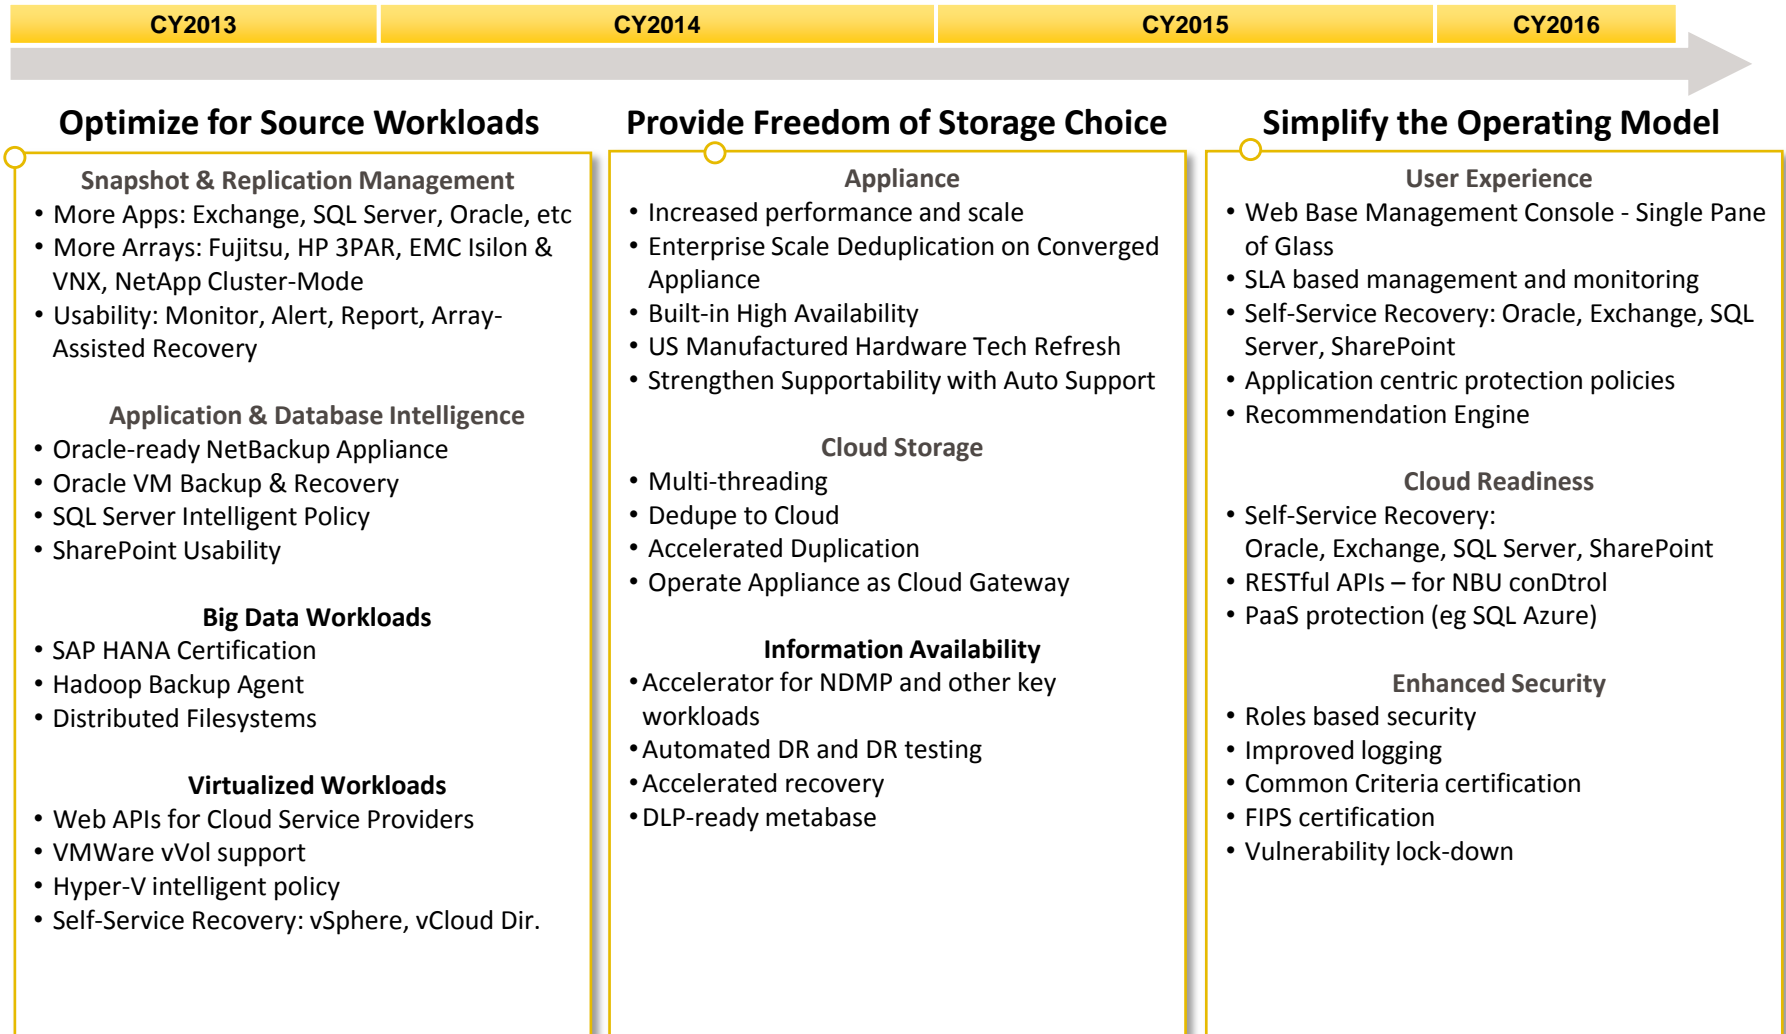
CY2013

CY2014

CY2015

CY2016

Optimize for Source Workloads

Snapshot & Replication Management
• More Apps: Exchange, SQL Server, Oracle, etc
• More Arrays: Fujitsu, HP 3PAR, EMC Isilon & VNX, NetApp Cluster-Mode
• Usability: Monitor, Alert, Report, Array-Assisted Recovery

Application & Database Intelligence
• Oracle-ready NetBackup Appliance
• Oracle VM Backup & Recovery
• SQL Server Intelligent Policy
• SharePoint Usability

Big Data Workloads
• SAP HANA Certification
• Hadoop Backup Agent
• Distributed Filesystems

Virtualized Workloads
• Web APIs for Cloud Service Providers
• VMWare vVol support
• Hyper-V intelligent policy
• Self-Service Recovery: vSphere, vCloud Dir.

Provide Freedom of Storage Choice

Appliance
• Increased performance and scale
• Enterprise Scale Deduplication on Converged Appliance
• Built-in High Availability
• US Manufactured Hardware Tech Refresh
• Strengthen Supportability with Auto Support

Cloud Storage
• Multi-threading
• Dedupe to Cloud
• Accelerated Duplication
• Operate Appliance as Cloud Gateway

Information Availability
• Accelerator for NDMP and other key workloads
• Automated DR and DR testing
• Accelerated recovery
• DLP-ready metabase

Simplify the Operating Model

User Experience
• Web Base Management Console - Single Pane of Glass
• SLA based management and monitoring
• Self-Service Recovery: Oracle, Exchange, SQL Server, SharePoint
• Application centric protection policies
• Recommendation Engine

Cloud Readiness
• Self-Service Recovery: Oracle, Exchange, SQL Server, SharePoint
• RESTful APIs – for NBU conDtrol
• PaaS protection (eg SQL Azure)

Enhanced Security
• Roles based security
• Improved logging
• Common Criteria certification
• FIPS certification
• Vulnerability lock-down